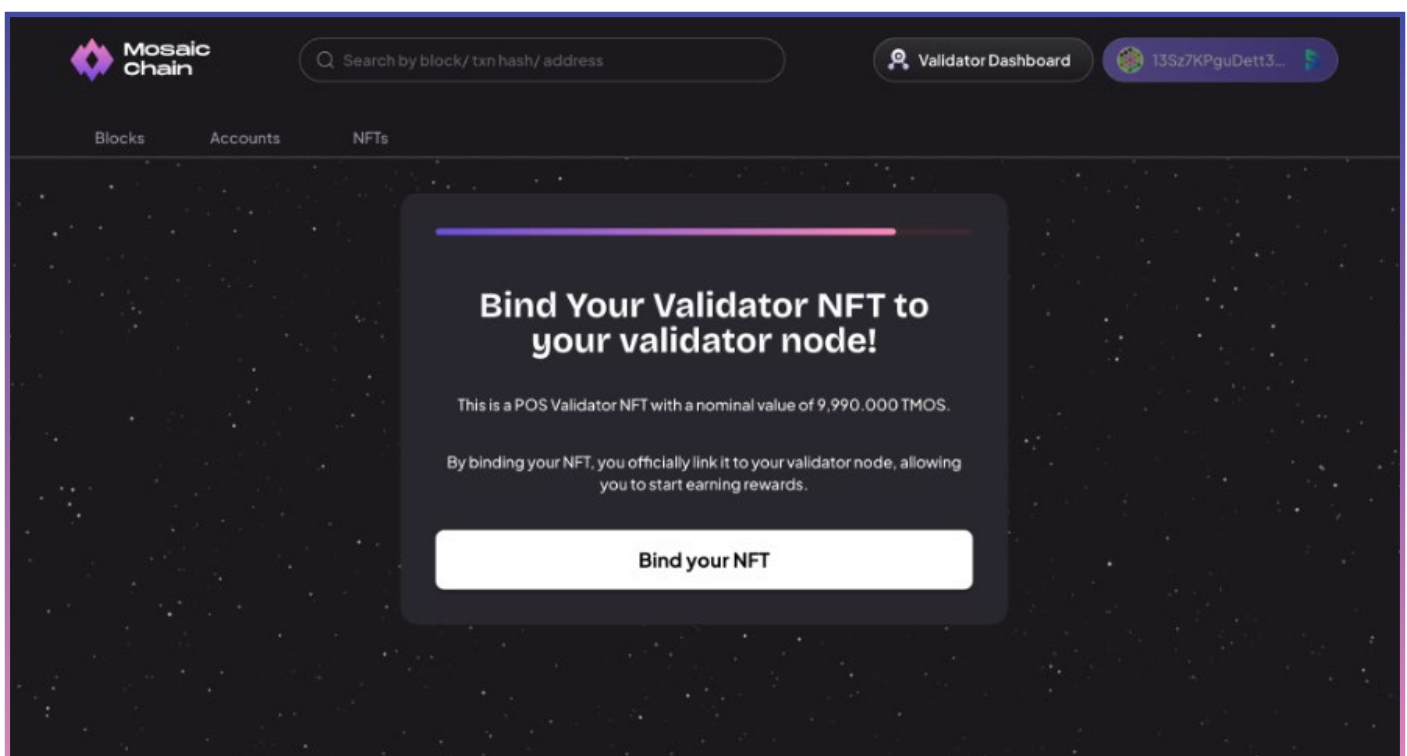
Mosaic Chain

Search by block/ txn hash/ address

Validator Dashboard

13Sz7KPguDett3...

Blocks

Accounts

NFTs

Bind Your Validator NFT to your validator node!

This is a POS Validator NFT with a nominal value of 9,990.000 TMOS.

By binding your NFT, you officially link it to your validator node, allowing you to start earning rewards.

Bind your NFT